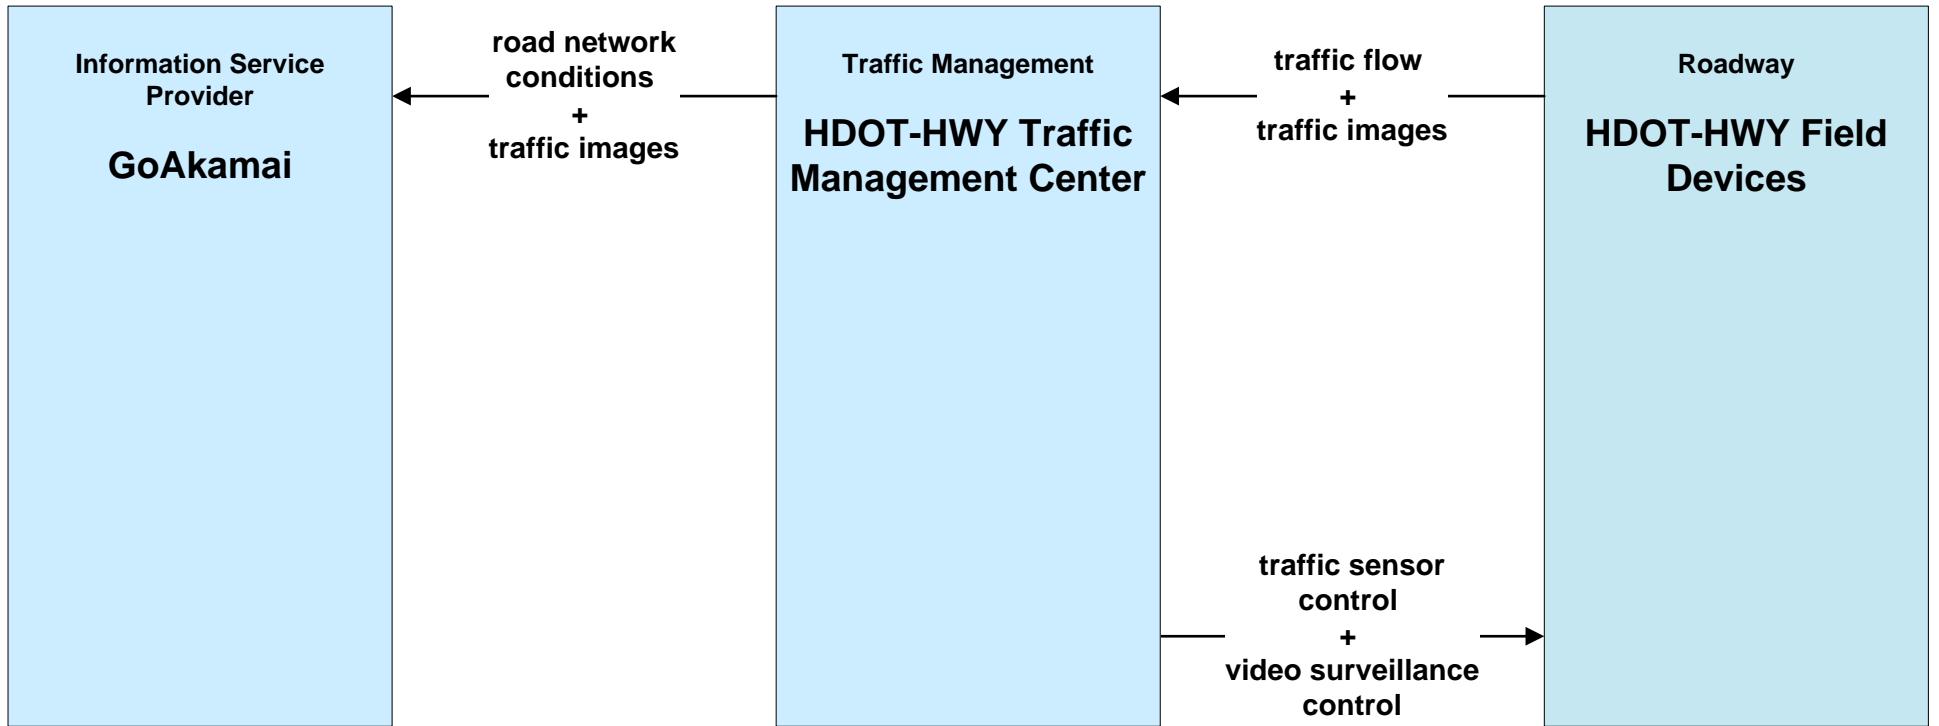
Information Service Provider

GoAkamai

road network conditions
+
traffic images

Traffic Management

HDOT-HWY Traffic Management Center

traffic flow
+
traffic images

traffic sensor control
+
video surveillance control

Roadway

HDOT-HWY Field Devices